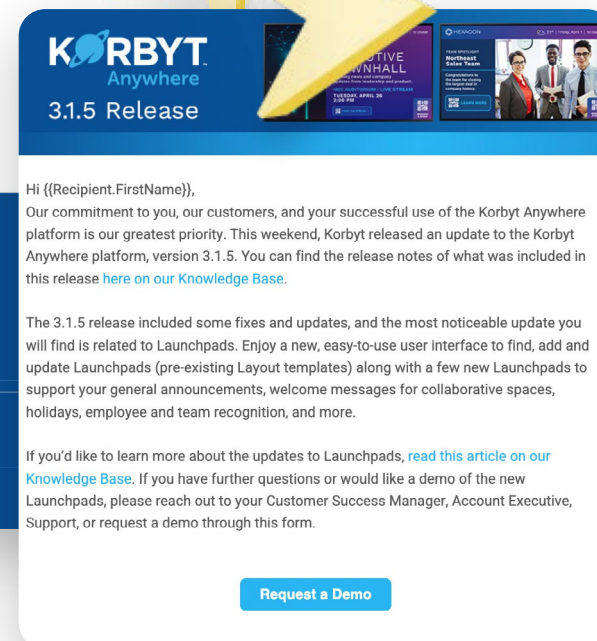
KORBYT
Anywhere
3.1.5 Release

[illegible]TIVE
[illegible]NHALL
TUESDAY, APRIL 26
3:00 PM

HEXAGON
Northeast
Sales Team
LEARN MORE

Hi {{Recipient.FirstName}},
Our commitment to you, our customers, and your successful use of the Korbyt Anywhere platform is our greatest priority. This weekend, Korbyt released an update to the Korbyt Anywhere platform, version 3.1.5. You can find the release notes of what was included in this release here on our Knowledge Base.

The 3.1.5 release included some fixes and updates, and the most noticeable update you will find is related to Launchpads. Enjoy a new, easy-to-use user interface to find, add and update Launchpads (pre-existing Layout templates) along with a few new Launchpads to support your general announcements, welcome messages for collaborative spaces, holidays, employee and team recognition, and more.

If you'd like to learn more about the updates to Launchpads, read this article on our Knowledge Base. If you have further questions or would like a demo of the new Launchpads, please reach out to your Customer Success Manager, Account Executive, Support, or request a demo through this form.

Request a Demo